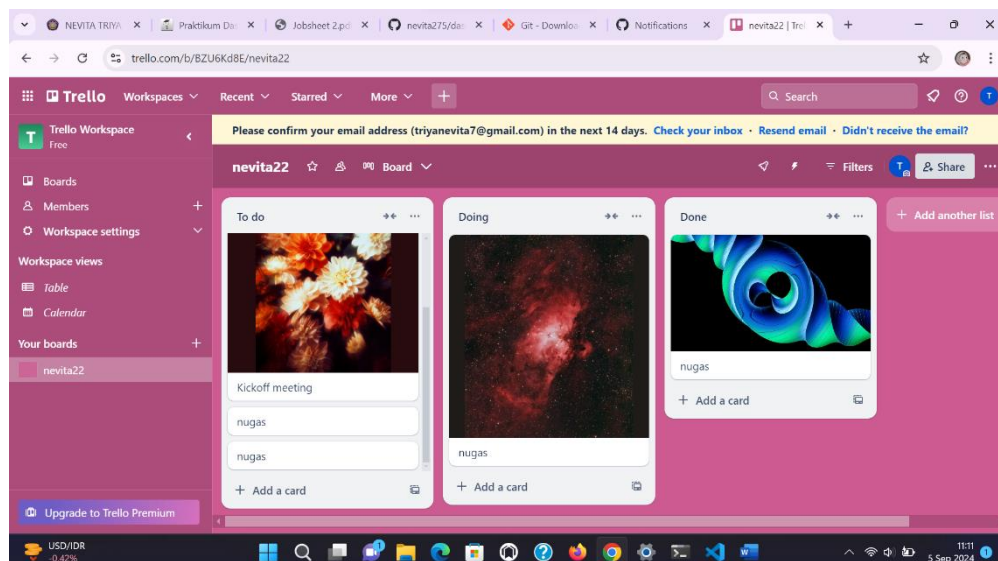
NEVITA TRIYA | Praktikum Da | Jobsheet 2.pd | nevita275/da | Git - Downloa | Notifications | nevita22 | Trel

trello.com/b/BZU6Kd8E/nevita22

Trello Workspaces Recent Starred More

Search

Trello Workspace
Free

Please confirm your email address (triyanevita7@gmail.com) in the next 14 days. Check your inbox · Resend email · Didn't receive the email?

Boards
Members
Workspace settings

Workspace views
Table
Calendar

Your boards
nevita22

Upgrade to Trello Premium

nevita22 Board Filters Share

To do
Kickoff meeting
nugas
nugas
+ Add a card

Doing
nugas
+ Add a card

Done
nugas
+ Add a card

+ Add another list

USD/IDR
-0.42%

11:11
5 Sep 2024